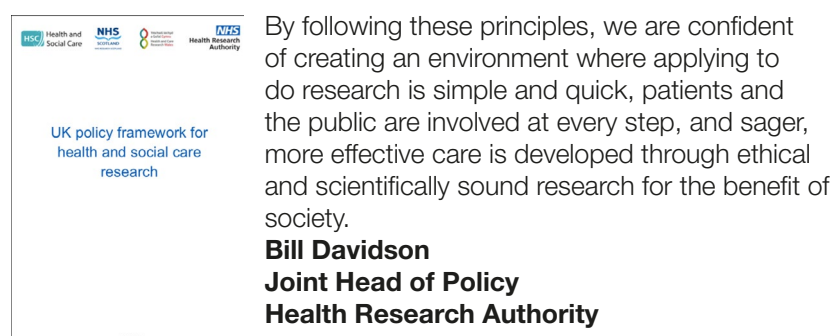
HSC Health and Social Care NHS SCOTLAND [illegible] NHS Health Research Authority

UK policy framework for health and social care research

By following these principles, we are confident of creating an environment where applying to do research is simple and quick, patients and the public are involved at every step, and sager, more effective care is developed through ethical and scientifically sound research for the benefit of society.

**Bill Davidson**
**Joint Head of Policy**
**Health Research Authority**